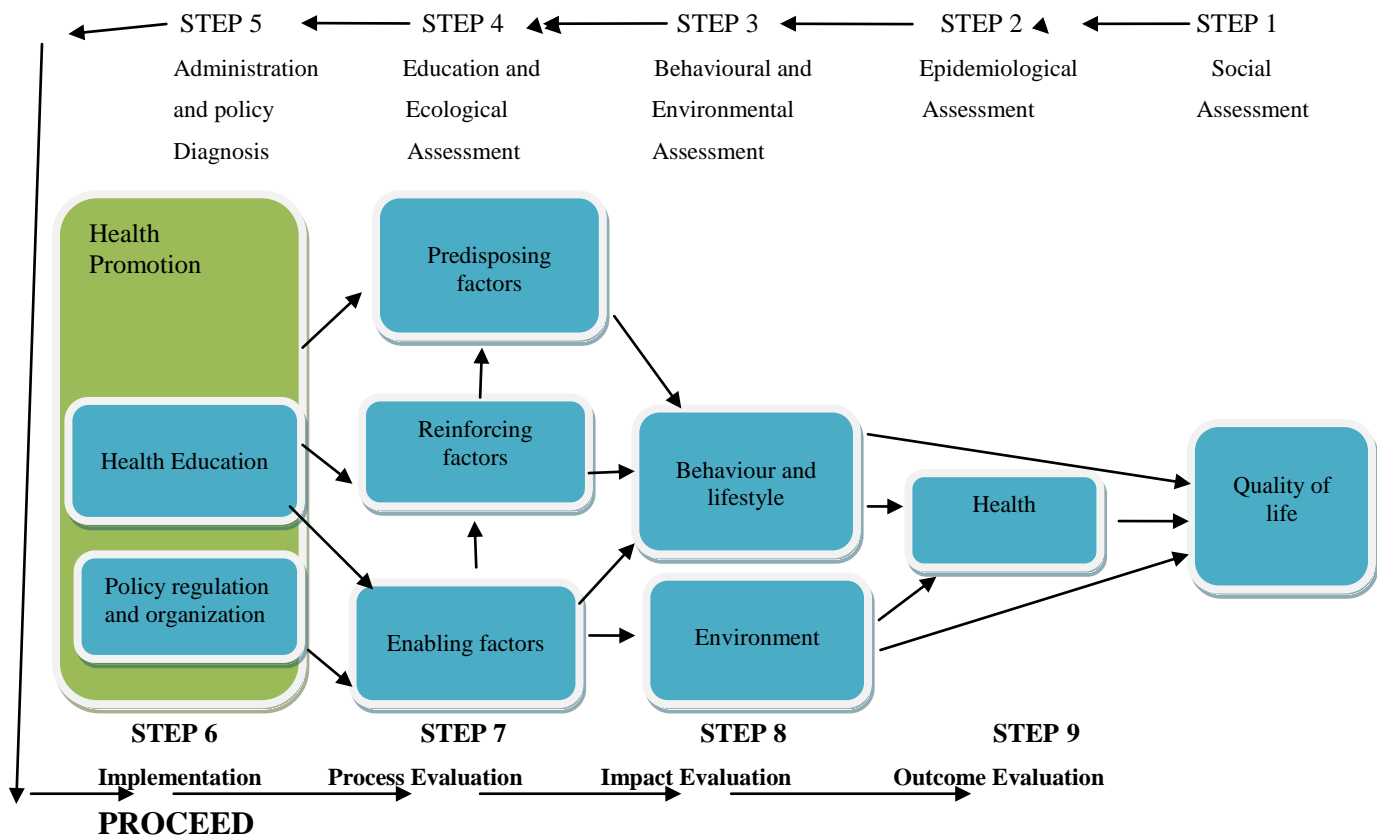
STEP 5 STEP 4 STEP 3 STEP 2 STEP 1

Administration and policy Diagnosis

Education and Ecological Assessment

Behavioural and Environmental Assessment

Epidemiological Assessment

Social Assessment

Health Promotion

Health Education

Policy regulation and organization

Predisposing factors

Reinforcing factors

Enabling factors

Behaviour and lifestyle

Environment

Health

Quality of life

STEP 6 STEP 7 STEP 8 STEP 9

Implementation Process Evaluation Impact Evaluation Outcome Evaluation

PROCEED